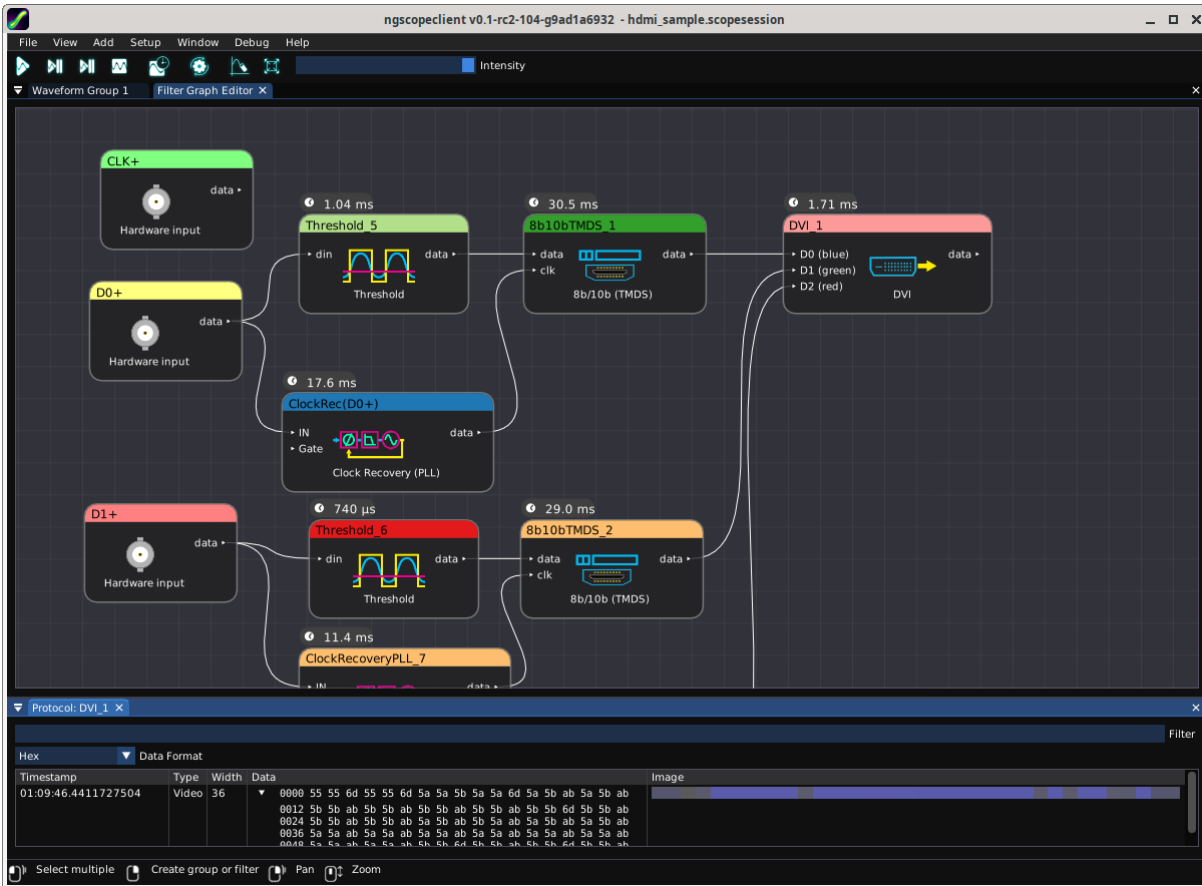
ngscopeclient v0.1-rc2-104-g9ad1a6932 - hdmi_sample.scopesession

File View Add Setup Window Debug Help

Intensity

Waveform Group 1 Filter Graph Editor ×

CLK+
data
Hardware input

1.04 ms
Threshold_5
din data
Threshold

30.5 ms
8b10bTMDS_1
data data
clk
8b/10b (TMDS)

1.71 ms
DVI_1
D0 (blue) data
D1 (green)
D2 (red)
DVI

D0+
data
Hardware input

17.6 ms
ClockRec(D0+)
IN data
Gate
Clock Recovery (PLL)

D1+
data
Hardware input

740 µs
Threshold_6
din data
Threshold

29.0 ms
8b10bTMDS_2
data data
clk
8b/10b (TMDS)

11.4 ms
ClockRecoveryPLL_7
IN data

Protocol: DVI_1 ×

Filter

Hex Data Format

| Timestamp | Type | Width | Data | Image |
|---|---|---|---|---|
| 01:09:46.4411727504 | Video | 36 | 0000 55 55 6d 55 55 6d 5a 5a 5b 5a 5a 6d 5a 5b ab 5a 5b ab<br>0012 5b 5b ab 5b 5b ab 5b 5b ab 5b 5b ab 5b 5b 6d 5b 5b ab<br>0024 5b 5b ab 5b 5b ab 5b 5b ab 5b 5b ab 5a 5b ab 5a 5b ab<br>0036 5a 5a ab 5a 5a ab 5a 5a ab 5a 5a ab 5a 5a ab 5a 5a ab<br>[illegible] | |

Select multiple Create group or filter Pan Zoom